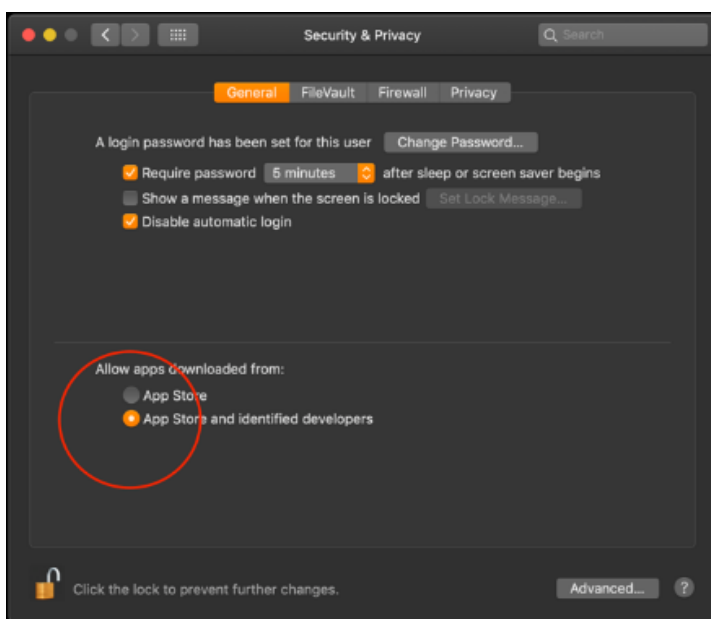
Security & Privacy

Search

General FileVault Firewall Privacy

A login password has been set for this user Change Password...

Require password 5 minutes after sleep or screen saver begins

Show a message when the screen is locked Set Lock Message...

Disable automatic login

Allow apps downloaded from:

App Store

App Store and identified developers

Click the lock to prevent further changes.

Advanced...

?